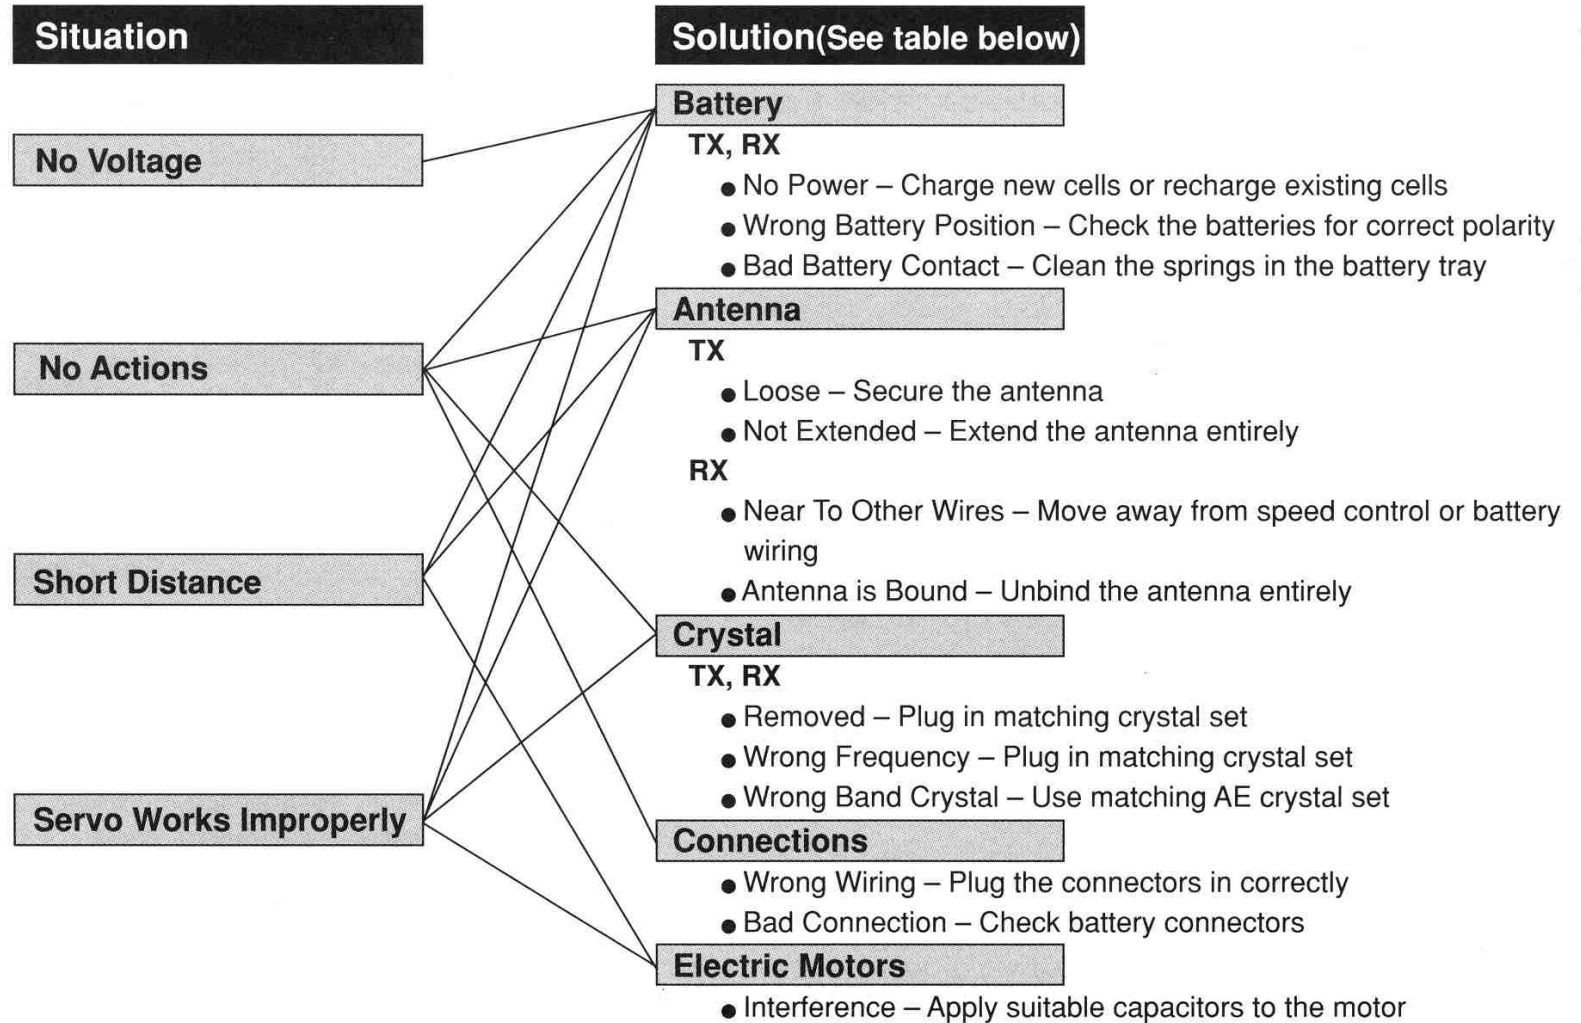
Situation

No Voltage

No Actions

Short Distance

Servo Works Improperly

Solution(See table below)

Battery

TX, RX

● No Power – Charge new cells or recharge existing cells

● Wrong Battery Position – Check the batteries for correct polarity

● Bad Battery Contact – Clean the springs in the battery tray

Antenna

TX

● Loose – Secure the antenna

● Not Extended – Extend the antenna entirely

RX

● Near To Other Wires – Move away from speed control or battery wiring

● Antenna is Bound – Unbind the antenna entirely

Crystal

TX, RX

● Removed – Plug in matching crystal set

● Wrong Frequency – Plug in matching crystal set

● Wrong Band Crystal – Use matching AE crystal set

Connections

● Wrong Wiring – Plug the connectors in correctly

● Bad Connection – Check battery connectors

Electric Motors

● Interference – Apply suitable capacitors to the motor